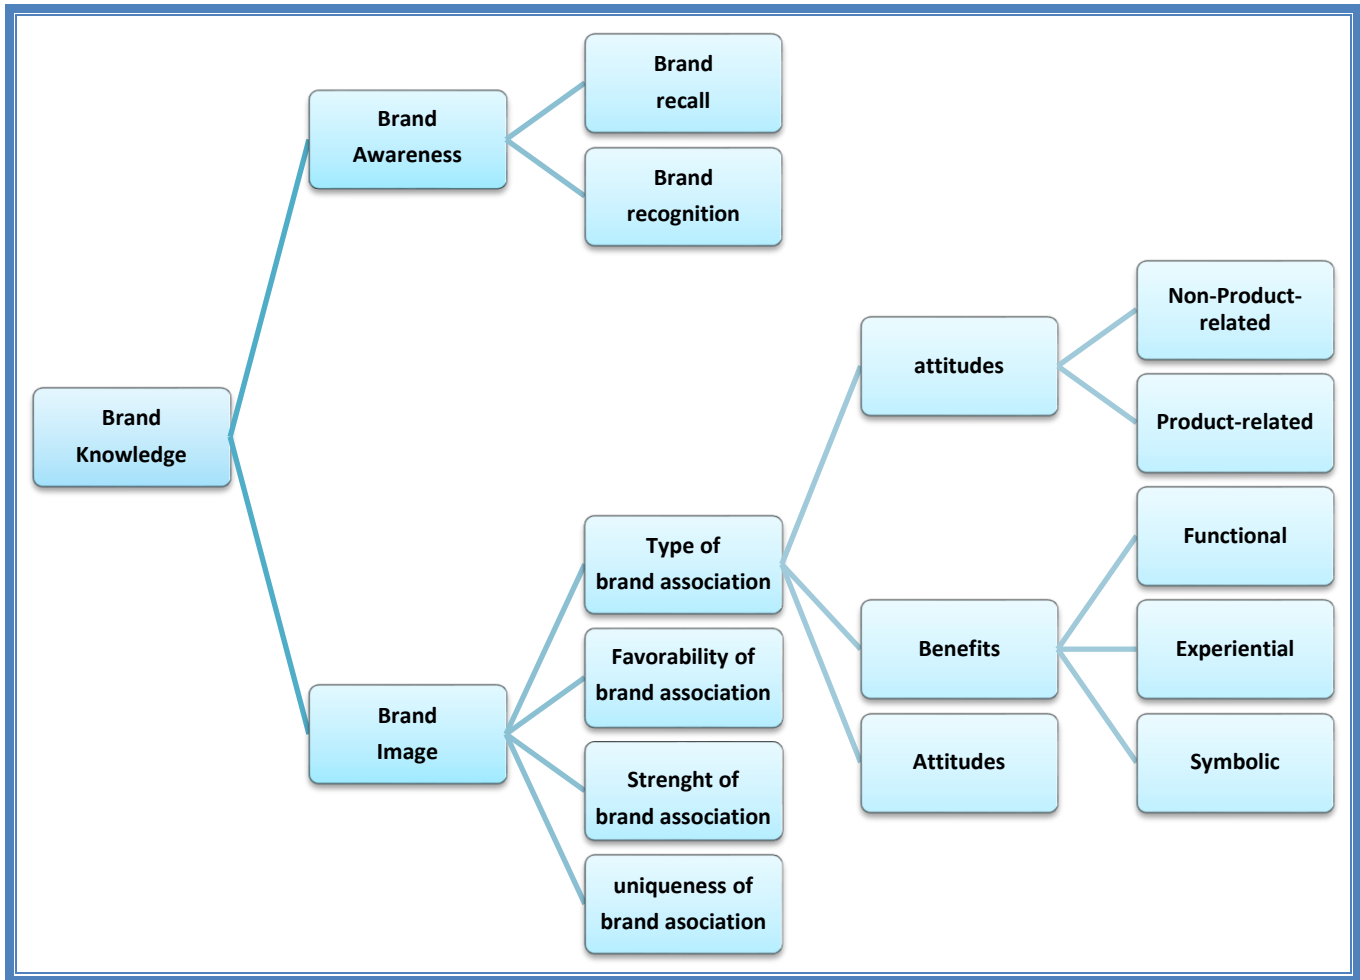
Brand Knowledge

Brand Awareness

Brand recall

Brand recognition

Brand Image

Type of brand association

Favorability of brand association

Strenght of brand association

uniqueness of brand asociation

attitudes

Benefits

Attitudes

Non-Product-related

Product-related

Functional

Experiential

Symbolic